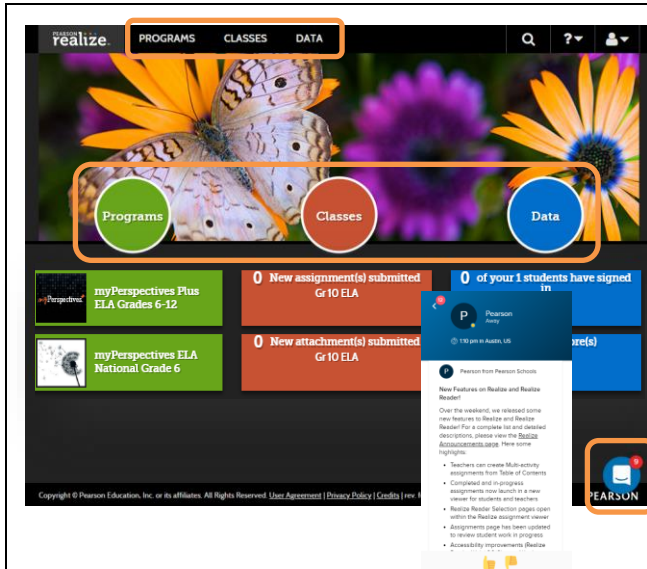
PEARSON realize.

PROGRAMS CLASSES DATA

Programs

Classes

Data

myPerspectives

myPerspectives Plus ELA Grades 6-12

0 New assignment(s) submitted
Gr10 ELA

0 of your 1 students have signed in

myPerspectives ELA National Grade 6

0 New attachment(s) submitted
Gr10 ELA

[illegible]ore(s)

P Pearson
Away

1:10 pm in Austin, US

Pearson from Pearson Schools

New Features on Realize and Realize Reader!

Over the weekend, we released some new features to Realize and Realize Reader! For a complete list and detailed descriptions, please view the Realize Announcements page. Here some highlights:

- Teachers can create Multi-activity assignments from Table of Contents
- Completed and in-progress assignments now launch in a new viewer for students and teachers
- Realize Reader Selection pages open within the Realize assignment viewer
- Assignments page has been updated to review student work in progress
- Accessibility improvements (Realize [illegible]

9

Copyright © Pearson Education, Inc. or its affiliates. All Rights Reserved. User Agreement | Privacy Policy | Credits | rev. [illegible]

PEARSON